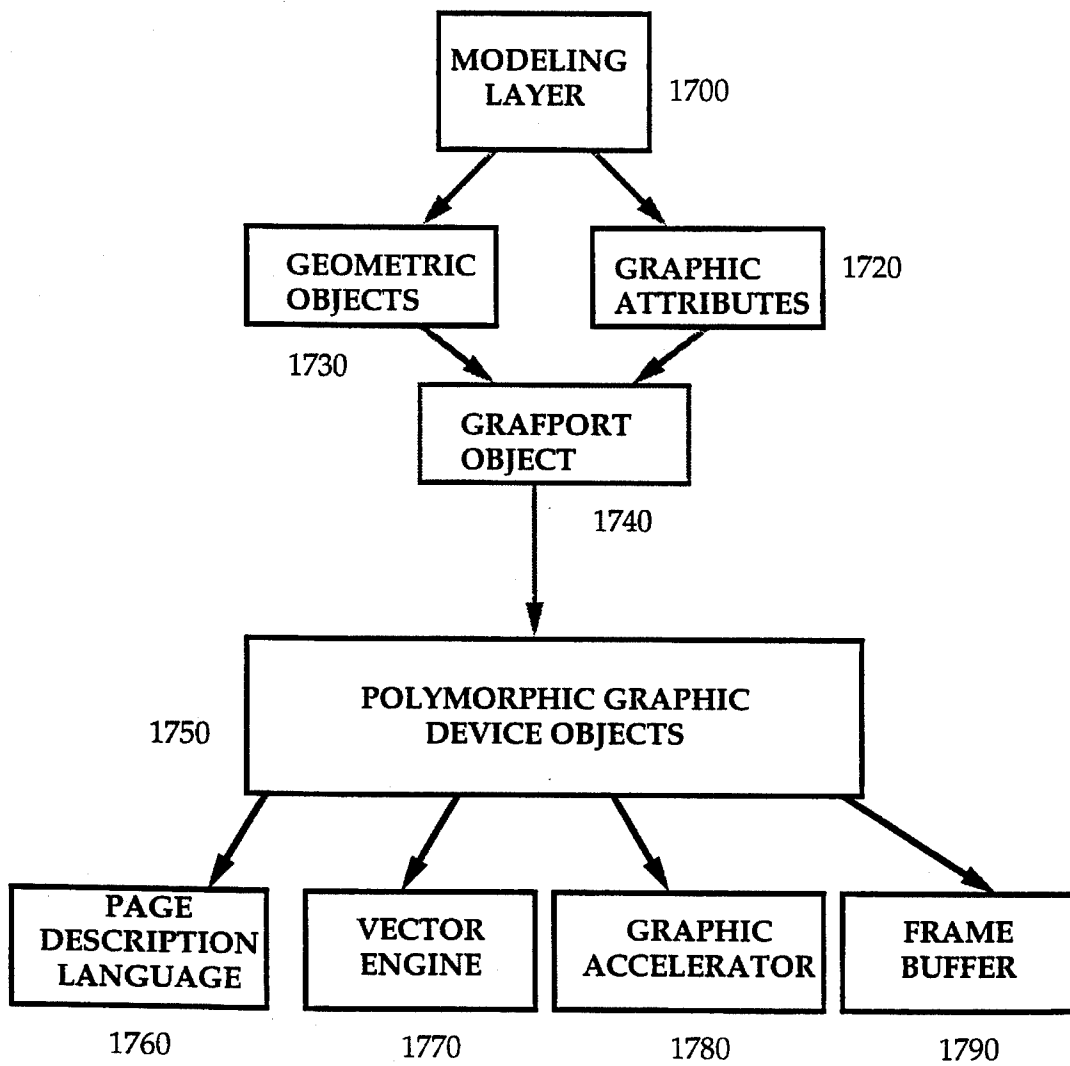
MODELING LAYER
1700

GEOMETRIC OBJECTS

GRAPHIC ATTRIBUTES
1720

1730

GRAFPORT OBJECT

1740

1750

POLYMORPHIC GRAPHIC DEVICE OBJECTS

PAGE DESCRIPTION LANGUAGE

VECTOR ENGINE

GRAPHIC ACCELERATOR

FRAME BUFFER

1760

1770

1780

1790